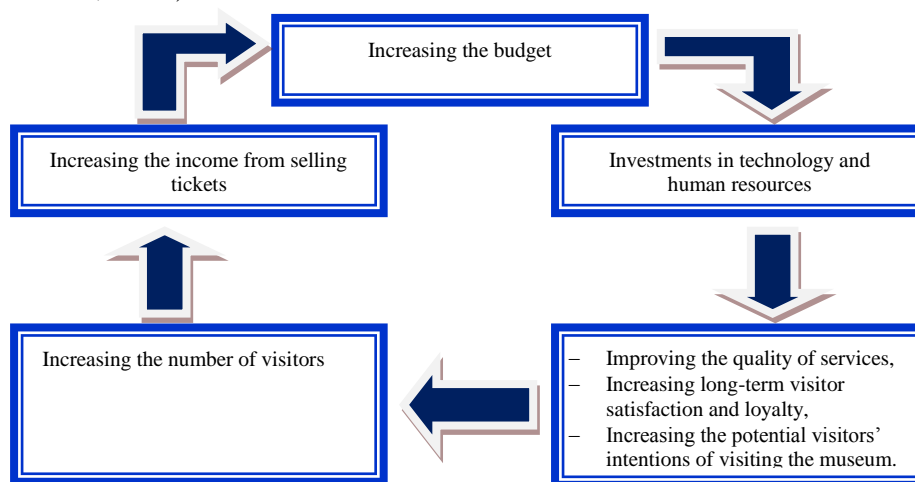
Increasing the budget

Investments in technology and human resources

– Improving the quality of services,
– Increasing long-term visitor satisfaction and loyalty,
– Increasing the potential visitors' intentions of visiting the museum.

Increasing the number of visitors

Increasing the income from selling tickets